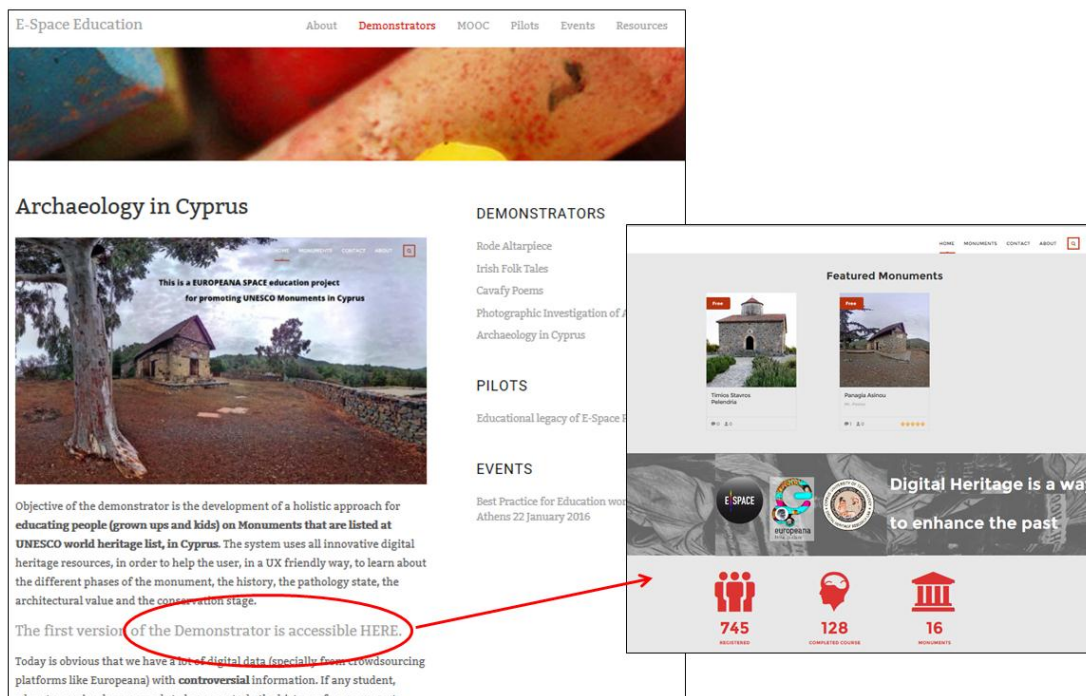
E-Space Education

About Demonstrators MOOC Pilots Events Resources

Archaeology in Cyprus

HOME MONUMENTS CONTACT ABOUT

This is a EUROPEANA SPACE education project for promoting UNESCO Monuments in Cyprus

Objective of the demonstrator is the development of a holistic approach for **educating people (grown ups and kids) on Monuments that are listed at UNESCO world heritage list, in Cyprus.** The system uses all innovative digital heritage resources, in order to help the user, in a UX friendly way, to learn about the different phases of the monument, the history, the pathology state, the architectural value and the conservation stage.

The first version of the Demonstrator is accessible HERE.

Today is obvious that we have a lot of digital data (specially from crowdsourcing platforms like Europeana) with **controversial** information. If any student,

DEMONSTRATORS

Rode Altarpiece

Irish Folk Tales

Cavafy Poems

Photographic Investigation of A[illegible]

Archaeology in Cyprus

PILOTS

Educational legacy of E-Space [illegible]

EVENTS

Best Practice for Education wor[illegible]
Athens 22 January 2016

HOME MONUMENTS CONTACT ABOUT

Featured Monuments

Free

Timios Stavros Pelendria

Free

Panagia Asinou

E SPACE

europeana

Digital Heritage is a wa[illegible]

to enhance the past

745
REGISTERED

128
COMPLETED COURSE

16
MONUMENTS